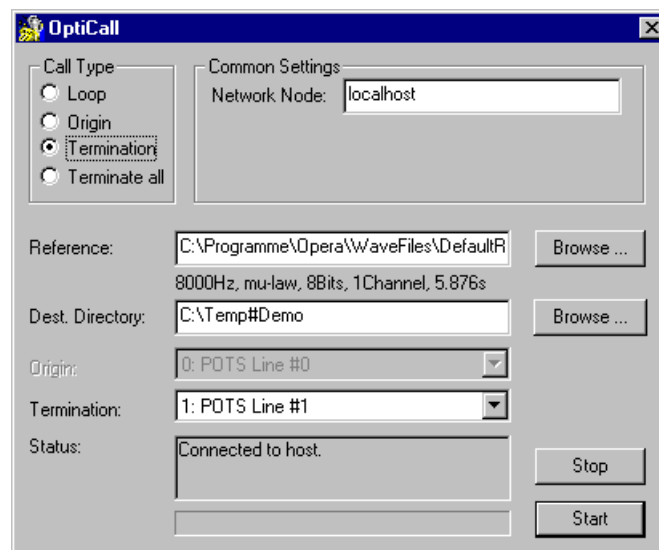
OptiCall

Call Type
Loop
Origin
Termination
Terminate all

Common Settings
Network Node: localhost

Reference: C:\Programme\Opera\WaveFiles\DefaultR
Browse ...
8000Hz, mu-law, 8Bits, 1Channel, 5.876s

Dest. Directory: C:\Temp#Demo
Browse ...

Origin: 0: POTS Line #0

Termination: 1: POTS Line #1

Status: Connected to host.

Stop
Start